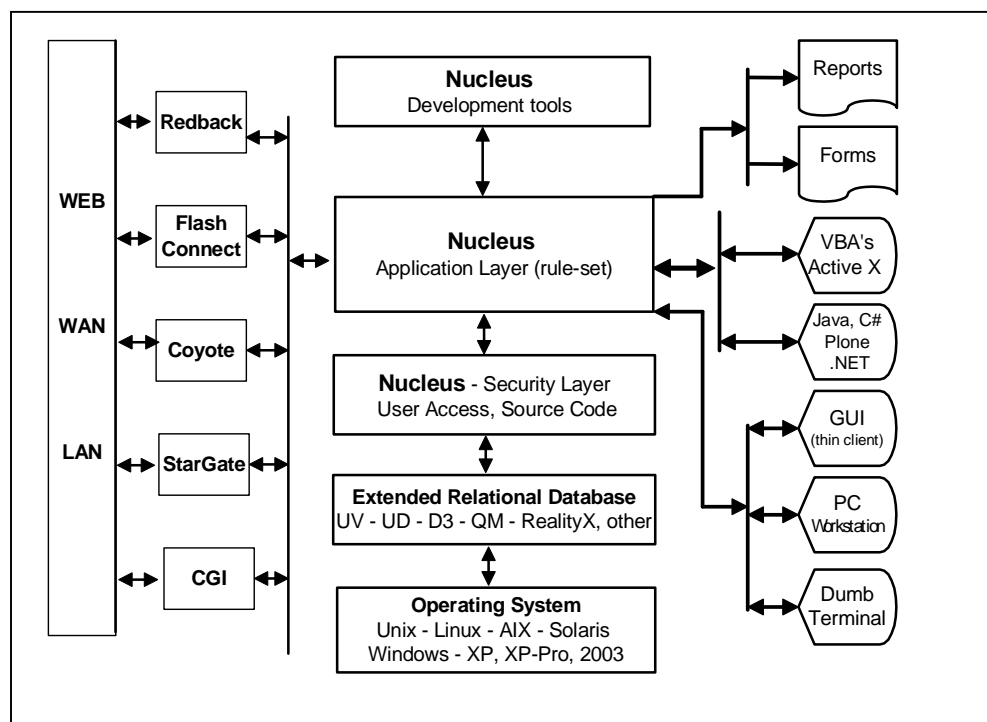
WEB

WAN

LAN

Redback

Flash Connect

Coyote

StarGate

CGI

**Nucleus**
Development tools

**Nucleus**
Application Layer (rule-set)

**Nucleus** - Security Layer
User Access, Source Code

**Extended Relational Database**
UV - UD - D3 - QM - RealityX, other

**Operating System**
Unix - Linux - AIX - Solaris
Windows - XP, XP-Pro, 2003

Reports

Forms

VBA's Active X

Java, C# Plone .NET

GUI (thin client)

PC Workstation

Dumb Terminal